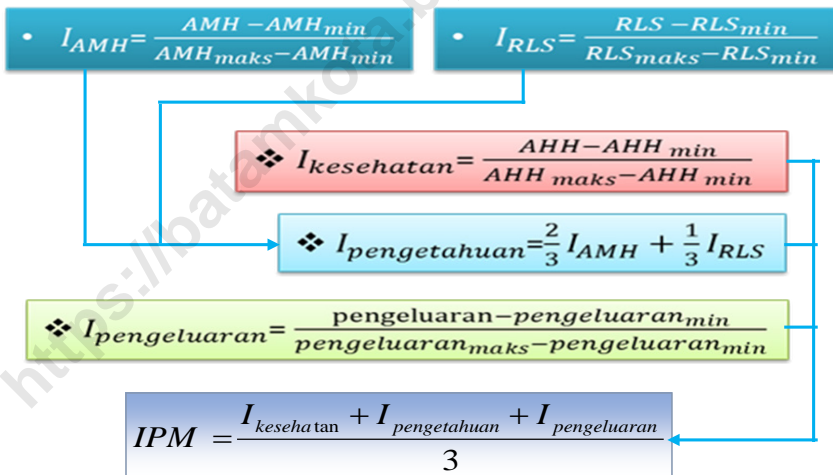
• $I_{AMH}=\frac{AMH-AMH_{min}}{AMH_{maks}-AMH_{min}}$

• $I_{RLS}=\frac{RLS-RLS_{min}}{RLS_{maks}-RLS_{min}}$

❖ $I_{kesehatan}=\frac{AHH-AHH_{min}}{AHH_{maks}-AHH_{min}}$

❖ $I_{pengetahuan}=\frac{2}{3}I_{AMH}+\frac{1}{3}I_{RLS}$

❖ $I_{pengeluaran}=\frac{\text{pengeluaran}-pengeluaran_{min}}{pengeluaran_{maks}-pengeluaran_{min}}$

$IPM=\frac{I_{kesehatan}+I_{pengetahuan}+I_{pengeluaran}}{3}$

https://batamkota.b